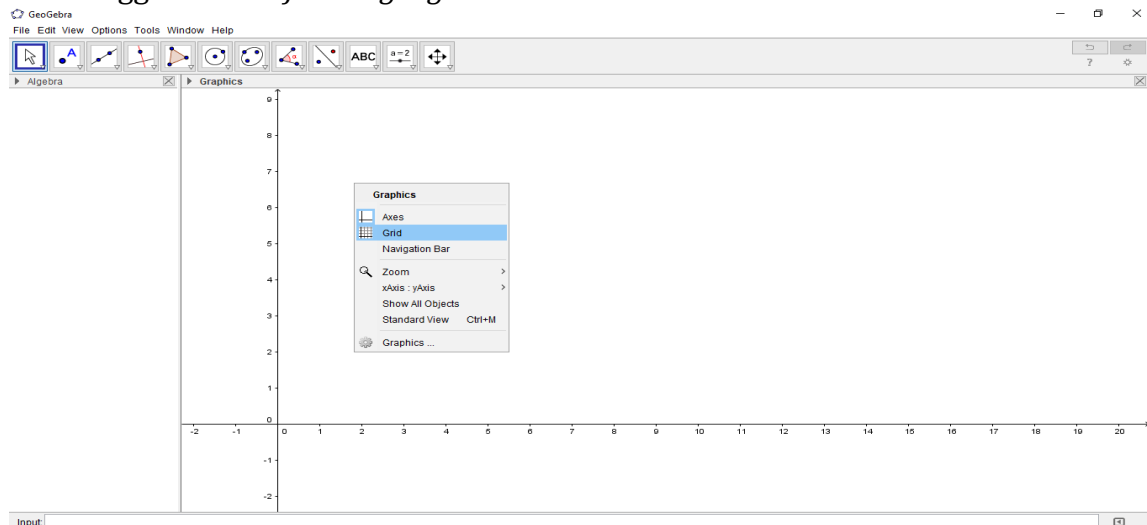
GeoGebra
File Edit View Options Tools Window Help

ABC
a=2

Algebra
Graphics

9
8
7
6
5
4
3
2
1
0
-1
-2

-2 -1 0 1 2 3 4 5 6 7 8 9 10 11 12 13 14 15 16 17 18 19 20

Graphics
Axes
Grid
Navigation Bar
Zoom
xAxis : yAxis
Show All Objects
Standard View Ctrl+M
Graphics ...

Input: